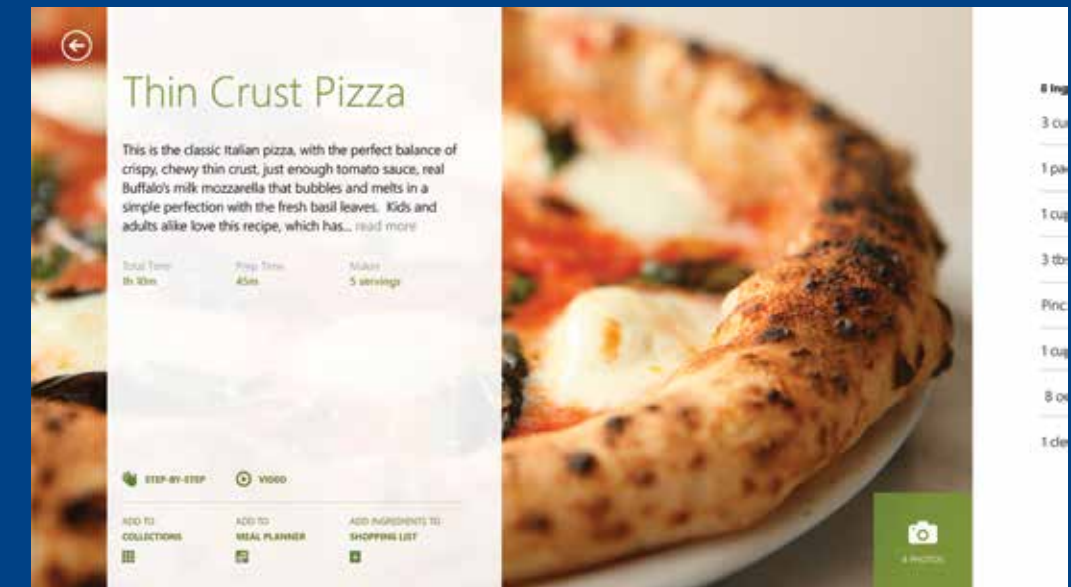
Thin Crust Pizza

This is the classic Italian pizza, with the perfect balance of crispy, chewy thin crust, just enough tomato sauce, real Buffalo's milk mozzarella that bubbles and melts in a simple perfection with the fresh basil leaves. Kids and adults alike love this recipe, which has... read more

Total Time
1h 10m

Prep Time
45m

Makes
5 servings

STEP-BY-STEP

VIDEO

ADD TO
COLLECTIONS

ADD TO
MEAL PLANNER

ADD INGREDIENTS TO
SHOPPING LIST

4 PHOTOS

8 ing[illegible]

3 cu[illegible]

1 pa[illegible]

1 cu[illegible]

3 tb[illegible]

Pinc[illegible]

1 cu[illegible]

8 o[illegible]

1 cl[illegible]